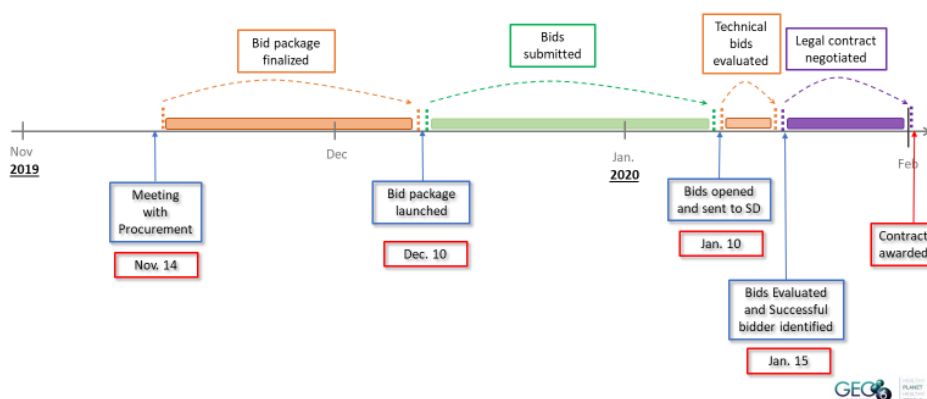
Bid package finalized

Bids submitted

Technical bids evaluated

Legal contract negotiated

Nov
2019

Dec

Jan.
2020

Feb

Meeting with Procurement

Nov. 14

Bid package launched

Dec. 10

Bids opened and sent to SD

Jan. 10

Contract awarded

Bids Evaluated and Successful bidder identified

Jan. 15

GEO

HEALTHY PLANET HEALTHY